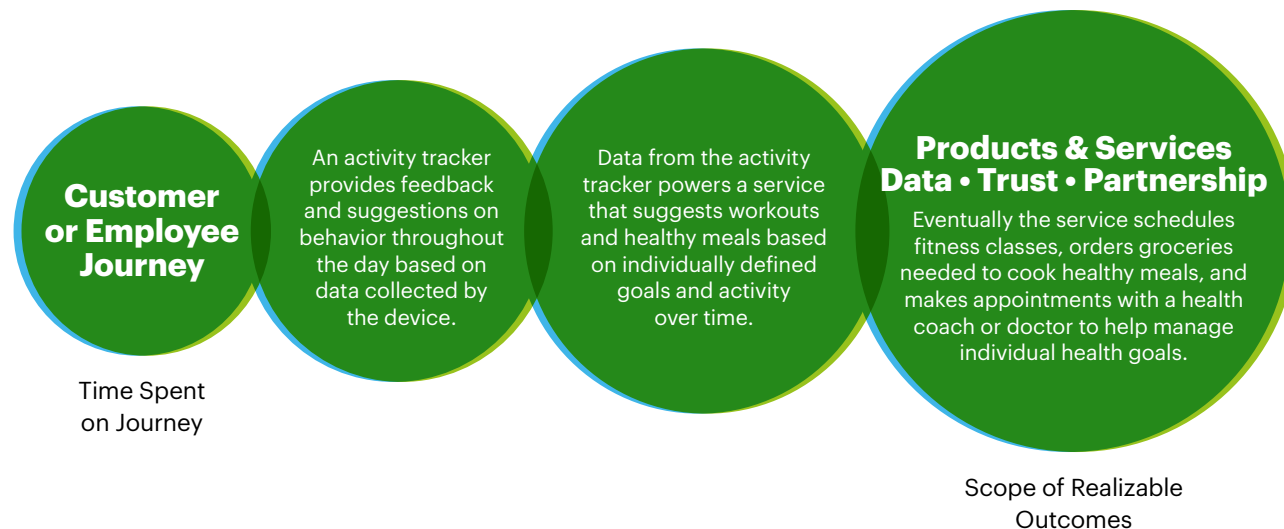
Customer or Employee Journey

An activity tracker provides feedback and suggestions on behavior throughout the day based on data collected by the device.

Data from the activity tracker powers a service that suggests workouts and healthy meals based on individually defined goals and activity over time.

Products & Services
Data • Trust • Partnership

Eventually the service schedules fitness classes, orders groceries needed to cook healthy meals, and makes appointments with a health coach or doctor to help manage individual health goals.

Time Spent on Journey

Scope of Realizable Outcomes